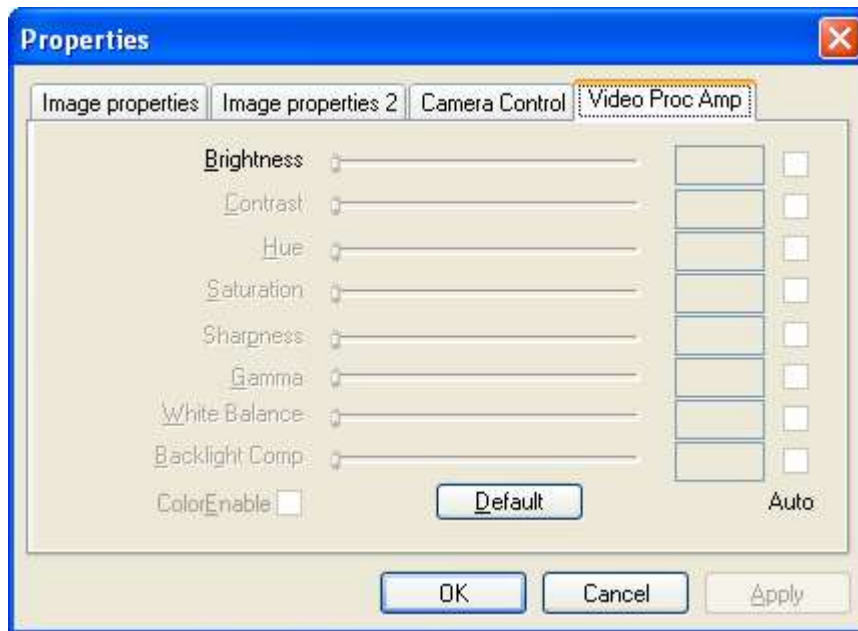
Properties

Image properties | Image properties 2 | Camera Control | Video Proc Amp

Brightness
Contrast
Hue
Saturation
Sharpness
Gamma
White Balance
Backlight Comp
ColorEnable
Default
Auto

OK
Cancel
Apply